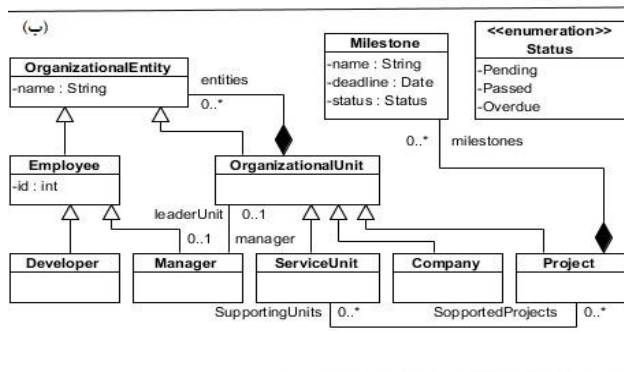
(ب)

OrganizationalEntity
-name : String

entities
0..*

Milestone
-name : String
-deadline : Date
-status : Status

<<enumeration>>
Status
-Pending
-Passed
-Overdue

0..*
milestones

Employee
-id : int

OrganizationalUnit

leaderUnit
0..1
0..1
manager

Developer

Manager

ServiceUnit

Company

Project

SupportingUnits
0..*
SopportedProjects
0..*